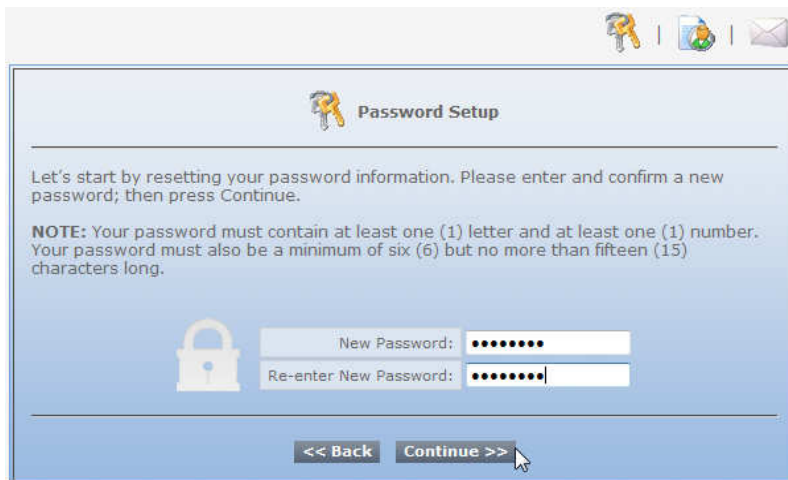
Password Setup

Let's start by resetting your password information. Please enter and confirm a new password; then press Continue.

NOTE: Your password must contain at least one (1) letter and at least one (1) number. Your password must also be a minimum of six (6) but no more than fifteen (15) characters long.

New Password: ••••••••

Re-enter New Password: ••••••••

<< Back Continue >>